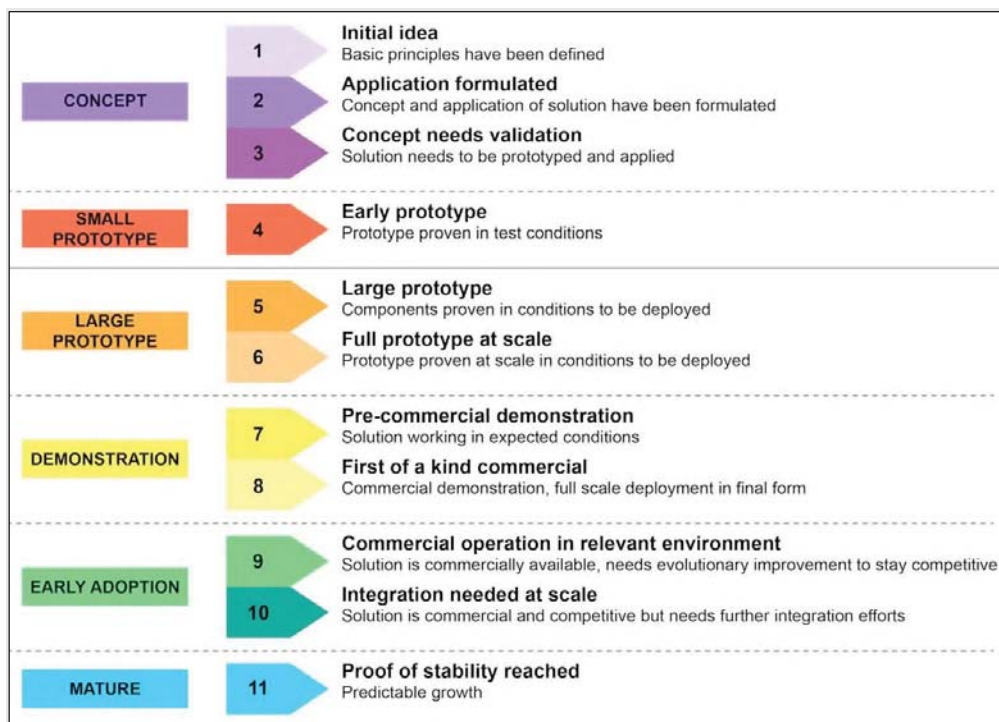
CONCEPT

1
Initial idea
Basic principles have been defined

2
Application formulated
Concept and application of solution have been formulated

3
Concept needs validation
Solution needs to be prototyped and applied

SMALL PROTOTYPE

4
Early prototype
Prototype proven in test conditions

LARGE PROTOTYPE

5
Large prototype
Components proven in conditions to be deployed

6
Full prototype at scale
Prototype proven at scale in conditions to be deployed

DEMONSTRATION

7
Pre-commercial demonstration
Solution working in expected conditions

8
First of a kind commercial
Commercial demonstration, full scale deployment in final form

EARLY ADOPTION

9
Commercial operation in relevant environment
Solution is commercially available, needs evolutionary improvement to stay competitive

10
Integration needed at scale
Solution is commercial and competitive but needs further integration efforts

MATURE

11
Proof of stability reached
Predictable growth